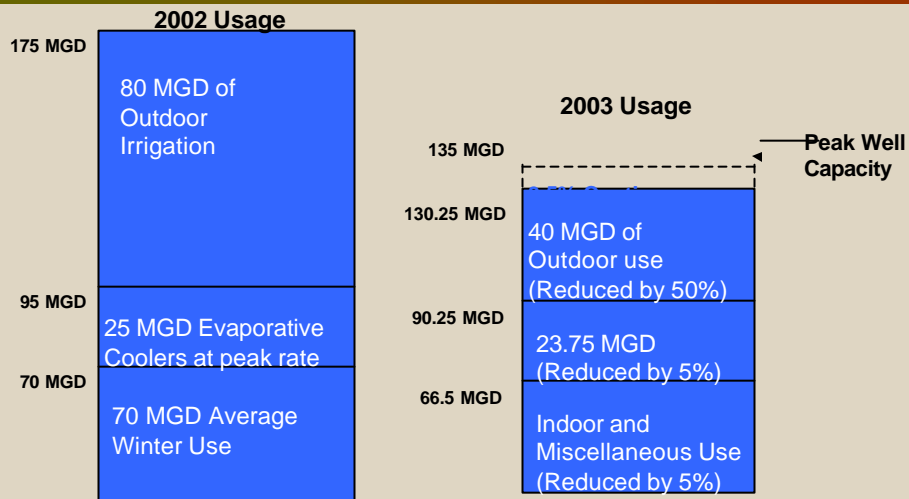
2002 Usage

175 MGD

80 MGD of Outdoor Irrigation

95 MGD

25 MGD Evaporative Coolers at peak rate

70 MGD

70 MGD Average Winter Use

2003 Usage

Peak Well Capacity

135 MGD

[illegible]

130.25 MGD

40 MGD of Outdoor use (Reduced by 50%)

90.25 MGD

23.75 MGD (Reduced by 5%)

66.5 MGD

Indoor and Miscellaneous Use (Reduced by 5%)